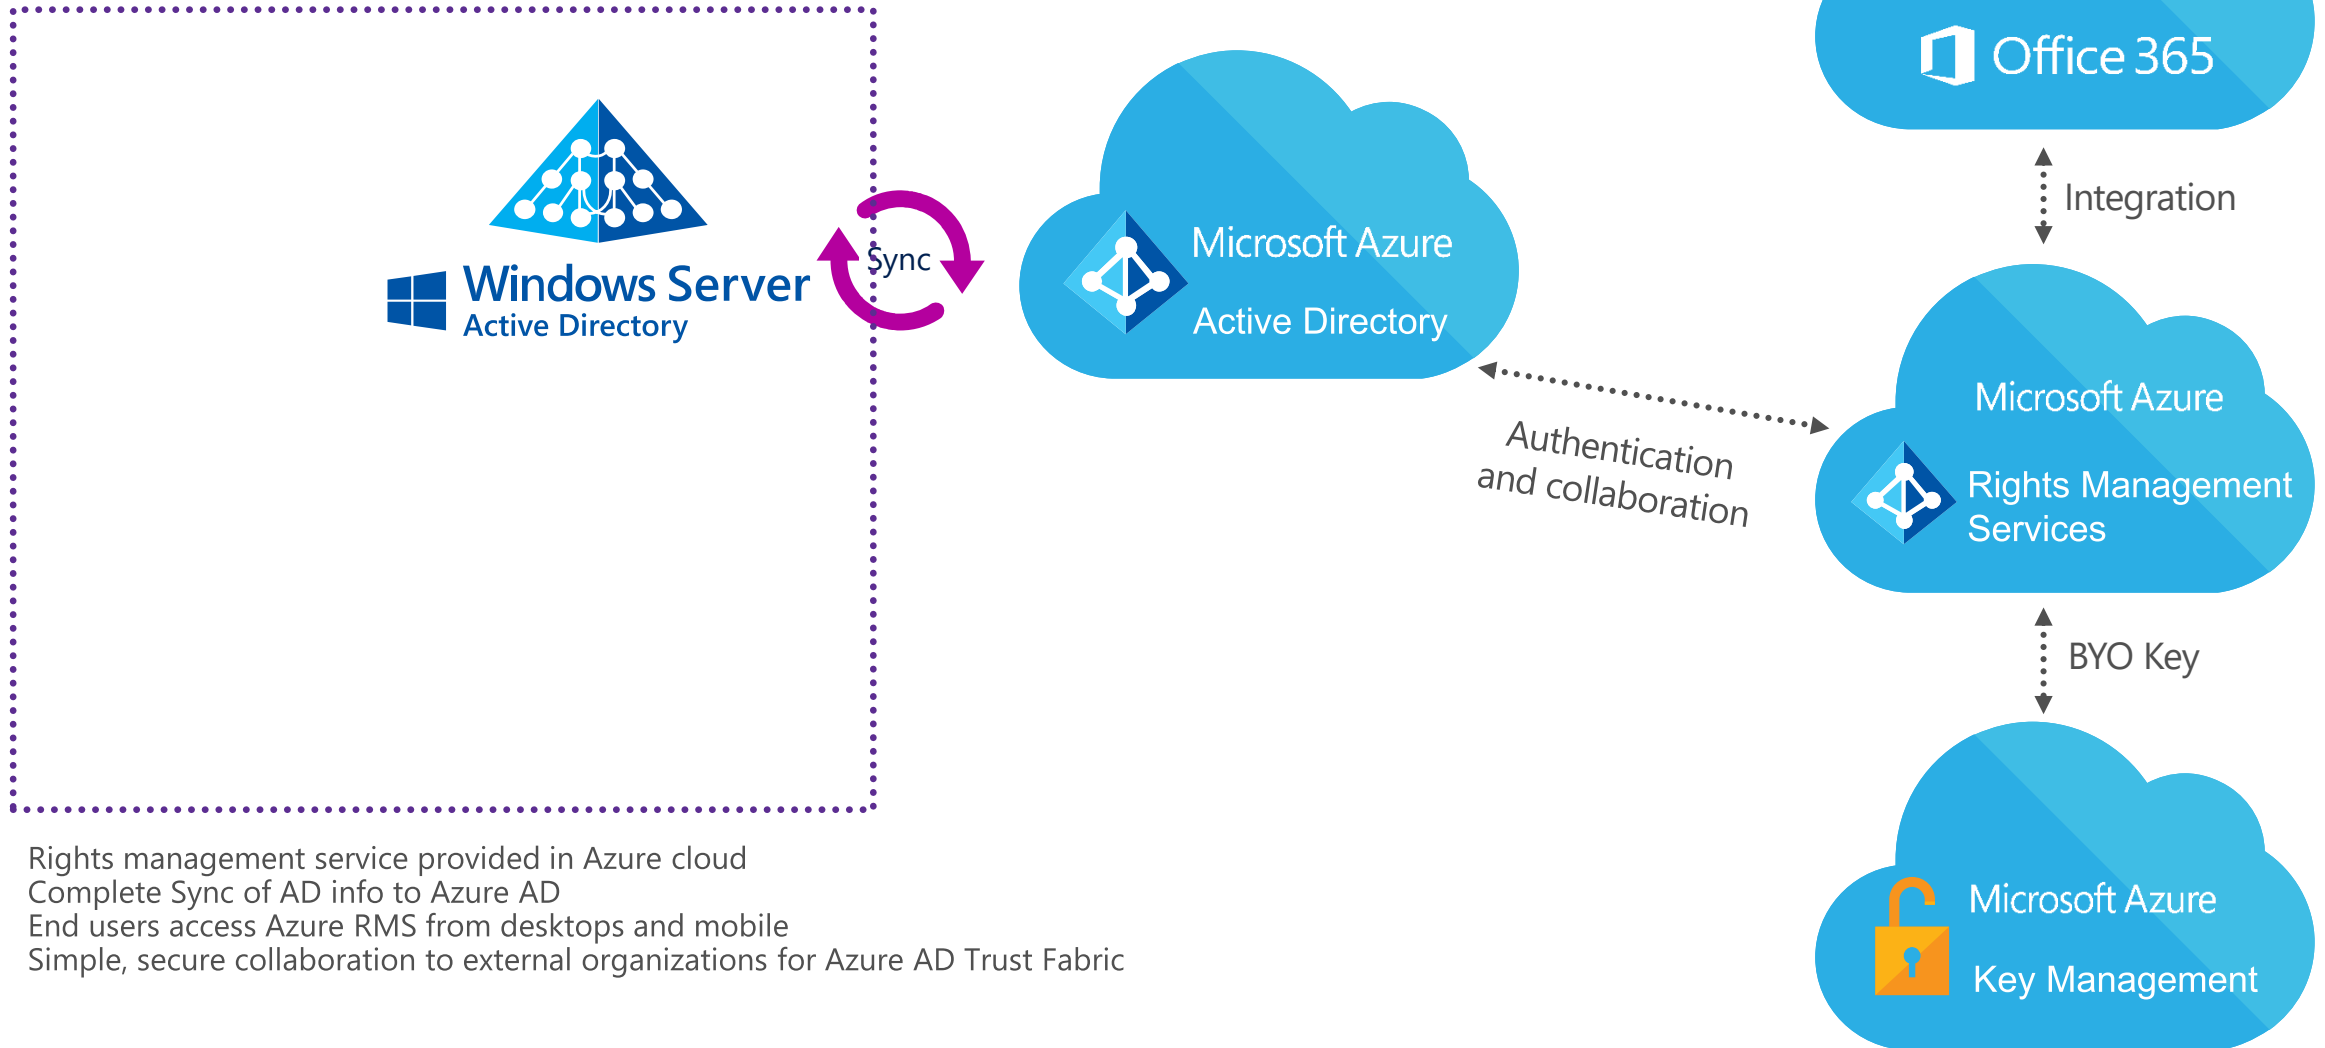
Windows Server
Active Directory

Sync

Microsoft Azure
Active Directory

Office 365

Integration

Authentication and collaboration

Microsoft Azure
Rights Management Services

BYO Key

Microsoft Azure
Key Management

Rights management service provided in Azure cloud
Complete Sync of AD info to Azure AD
End users access Azure RMS from desktops and mobile
Simple, secure collaboration to external organizations for Azure AD Trust Fabric